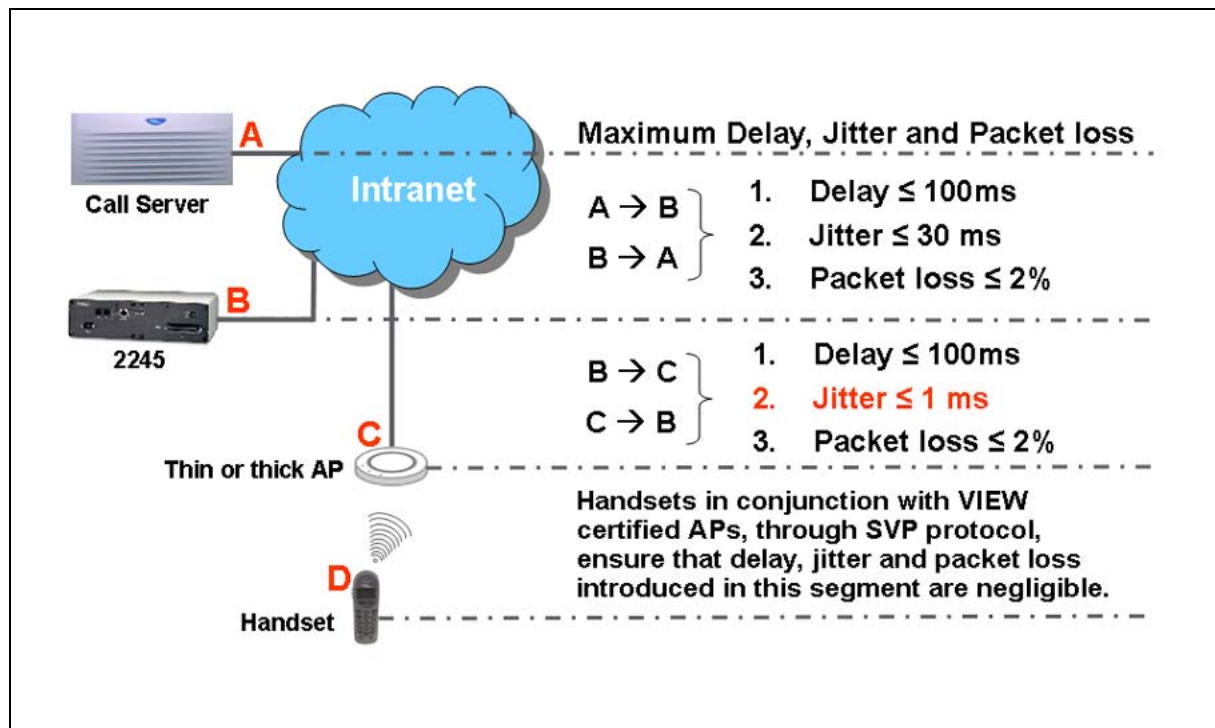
A

Call Server

Intranet

Maximum Delay, Jitter and Packet loss

A → B
B → A

1. Delay ≤ 100ms
2. Jitter ≤ 30 ms
3. Packet loss ≤ 2%

B

2245

B → C
C → B

1. Delay ≤ 100ms
2. Jitter ≤ 1 ms
3. Packet loss ≤ 2%

C

Thin or thick AP

Handsets in conjunction with VIEW certified APs, through SVP protocol, ensure that delay, jitter and packet loss introduced in this segment are negligible.

D

Handset